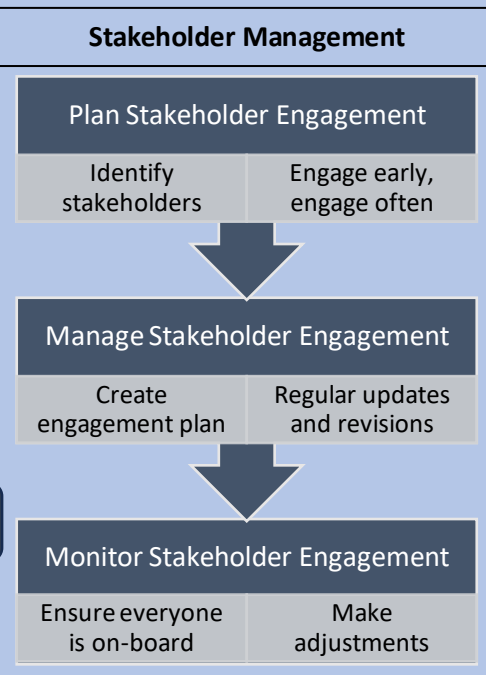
Stakeholder Management

Plan Stakeholder Engagement

| Identify stakeholders | Engage early, engage often |
|---|---|

Manage Stakeholder Engagement

| Create engagement plan | Regular updates and revisions |
|---|---|

Monitor Stakeholder Engagement

| Ensure everyone is on-board | Make adjustments |
|---|---|